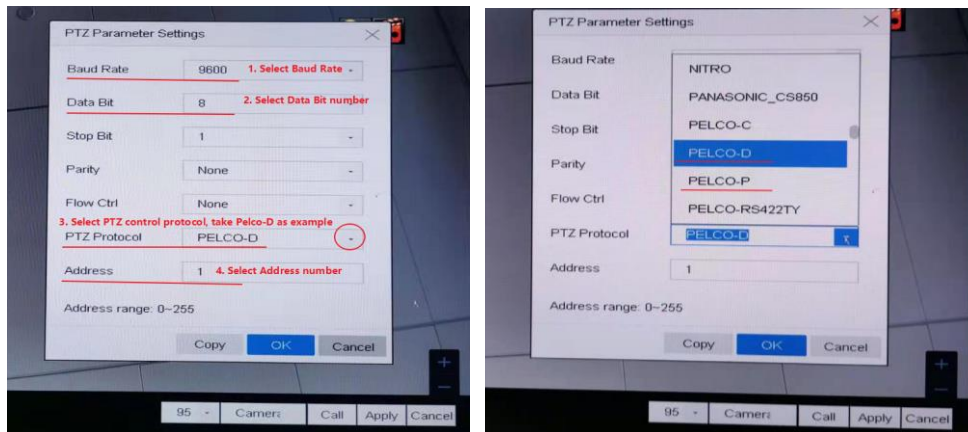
PTZ Parameter Settings

Baud Rate 9600 1. Select Baud Rate

Data Bit 8 2. Select Data Bit number

Stop Bit 1

Parity None

Flow Ctrl None

3. Select PTZ control protocol, take Pelco-D as example

PTZ Protocol PELCO-D

Address 1 4. Select Address number

Address range: 0~255

Copy OK Cancel

+
−

95 Camera Call Apply Cancel

PTZ Parameter Settings

Baud Rate

Data Bit

Stop Bit

Parity

Flow Ctrl

PTZ Protocol

Address

NITRO
PANASONIC_CS850
PELCO-C
PELCO-D
PELCO-P
PELCO-RS422TY

PELCO-D

1

Address range: 0~255

Copy OK Cancel

+
−

95 Camera Call Apply Cancel